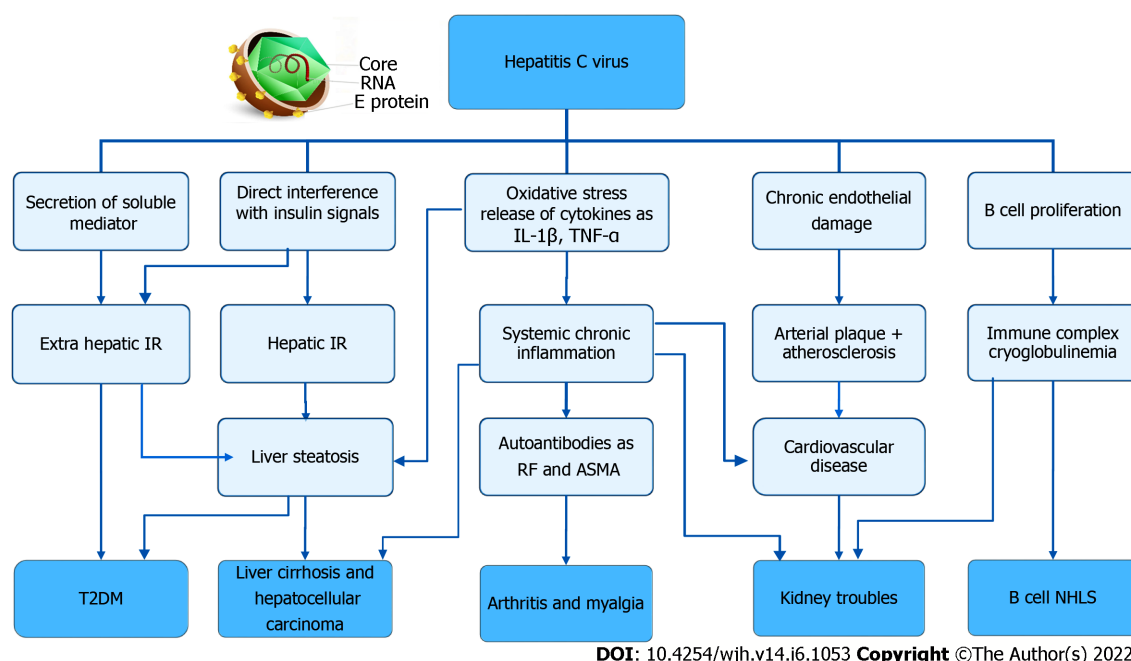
Core
RNA
E protein

Hepatitis C virus

Secretion of soluble mediator

Direct interference with insulin signals

Oxidative stress release of cytokines as IL-1β, TNF-α

Chronic endothelial damage

B cell proliferation

Extra hepatic IR

Hepatic IR

Systemic chronic inflammation

Arterial plaque + atherosclerosis

Immune complex cryoglobulinemia

Liver steatosis

Autoantibodies as RF and ASMA

Cardiovascular disease

T2DM

Liver cirrhosis and hepatocellular carcinoma

Arthritis and myalgia

Kidney troubles

B cell NHLS

DOI: 10.4254/wjh.v14.i6.1053 Copyright ©The Author(s) 2022